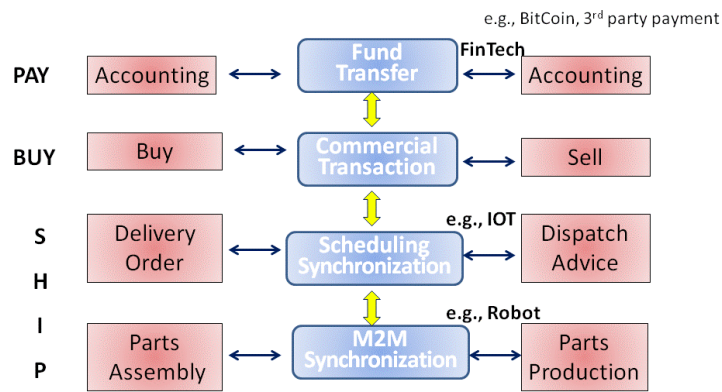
e.g., BitCoin, 3$^{rd}$ party payment

PAY

Accounting

Fund Transfer

FinTech

Accounting

BUY

Buy

Commercial Transaction

Sell

S H I P

Delivery Order

e.g., IOT

Scheduling Synchronization

Dispatch Advice

Parts Assembly

e.g., Robot

M2M Synchronization

Parts Production